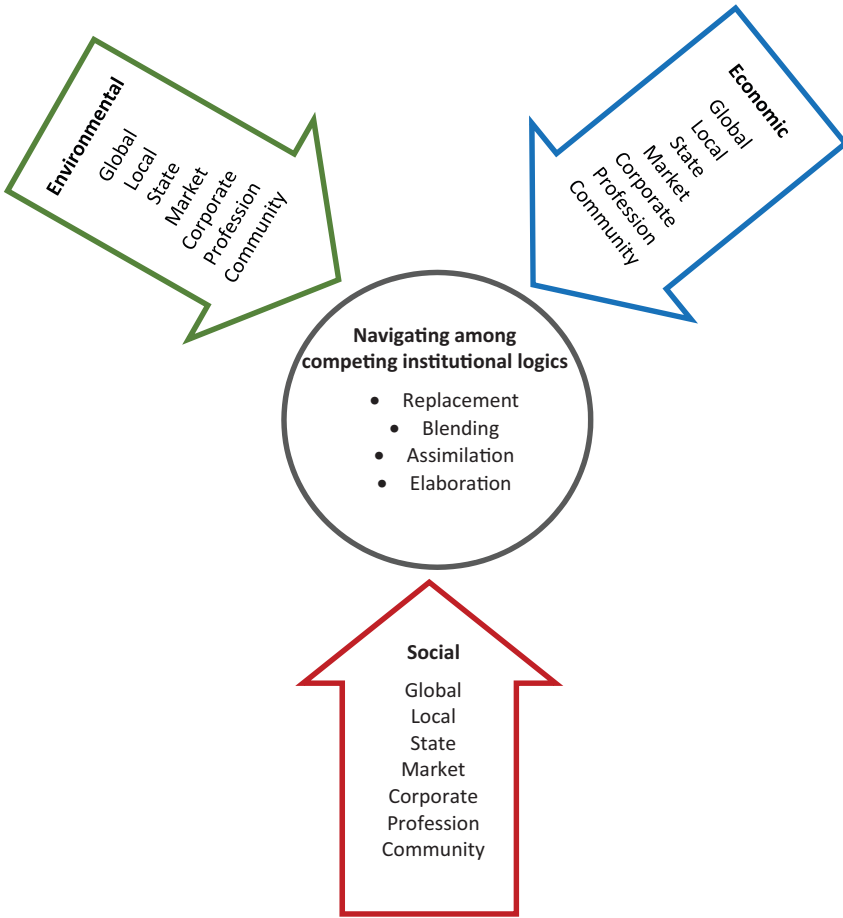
Environmental
Global
Local
State
Market
Corporate
Profession
Community

Economic
Global
Local
State
Market
Corporate
Profession
Community

Navigating among competing institutional logics
- Replacement
- Blending
- Assimilation
- Elaboration

Social
Global
Local
State
Market
Corporate
Profession
Community